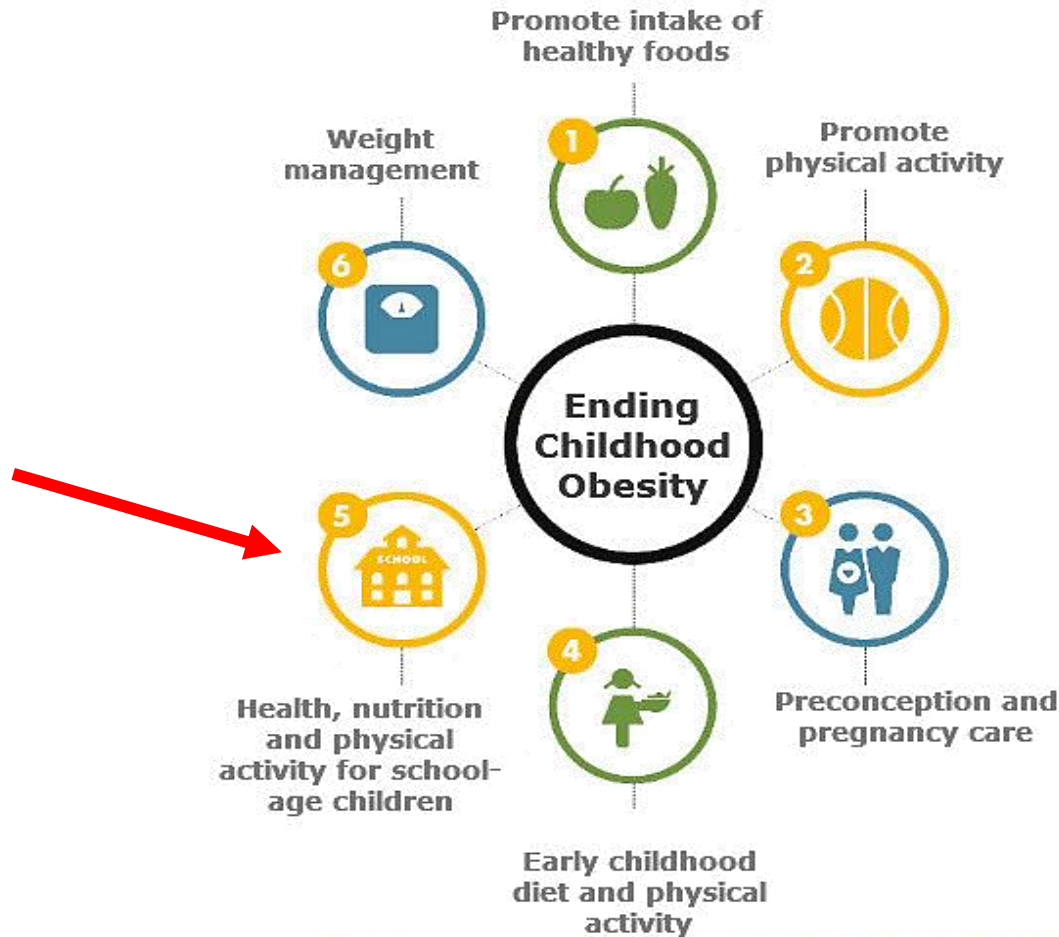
Promote intake of healthy foods

1

Weight management

Promote physical activity

6

2

Ending Childhood Obesity

5

SCHOOL

3

4

Health, nutrition and physical activity for school-age children

Preconception and pregnancy care

Early childhood diet and physical activity